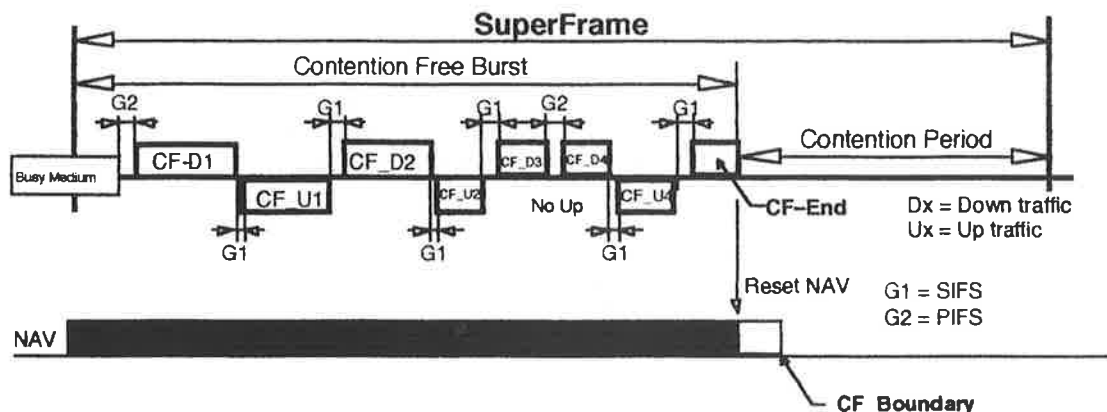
SuperFrame

Contention Free Burst

G2

G1

G1

G2

G1

Busy Medium

CF-D1

CF_U1

CF_D2

CF_U2

CF_D3

CF_D4

No Up

CF_U4

Contention Period

CF-End

Dx = Down traffic
Ux = Up traffic

G1

G1

G1

Reset NAV

G1 = SIFS
G2 = PIFS

NAV

CF Boundary